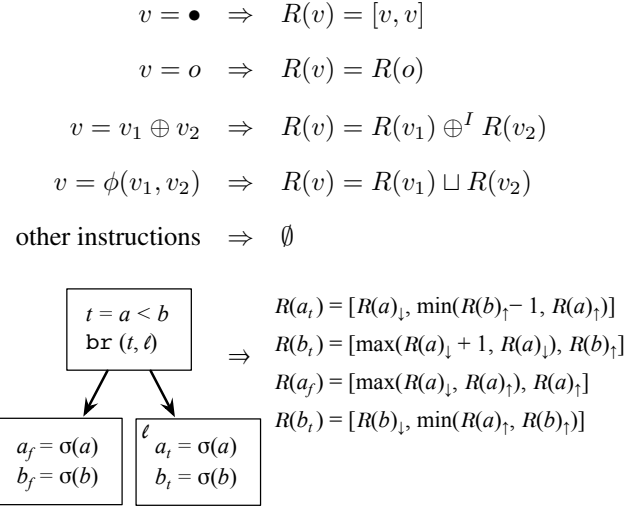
$v = \bullet \quad \Rightarrow \quad R(v) = [v, v]$

$v = o \quad \Rightarrow \quad R(v) = R(o)$

$v = v_1 \oplus v_2 \quad \Rightarrow \quad R(v) = R(v_1) \oplus^I R(v_2)$

$v = \phi(v_1, v_2) \quad \Rightarrow \quad R(v) = R(v_1) \sqcup R(v_2)$

other instructions $\Rightarrow$ $\emptyset$

$t = a < b$
br $(t, \ell)$

$a_f = \sigma(a)$
$b_f = \sigma(b)$

$\ell$
$a_t = \sigma(a)$
$b_t = \sigma(b)$

$\Rightarrow$

$R(a_t) = [R(a)_\downarrow, \min(R(b)_\uparrow - 1, R(a)_\uparrow)]$
$R(b_t) = [\max(R(a)_\downarrow + 1, R(a)_\downarrow), R(b)_\uparrow]$
$R(a_f) = [\max(R(a)_\downarrow, R(a)_\uparrow), R(a)_\uparrow]$
$R(b_t) = [R(b)_\downarrow, \min(R(a)_\uparrow, R(b)_\uparrow)]$